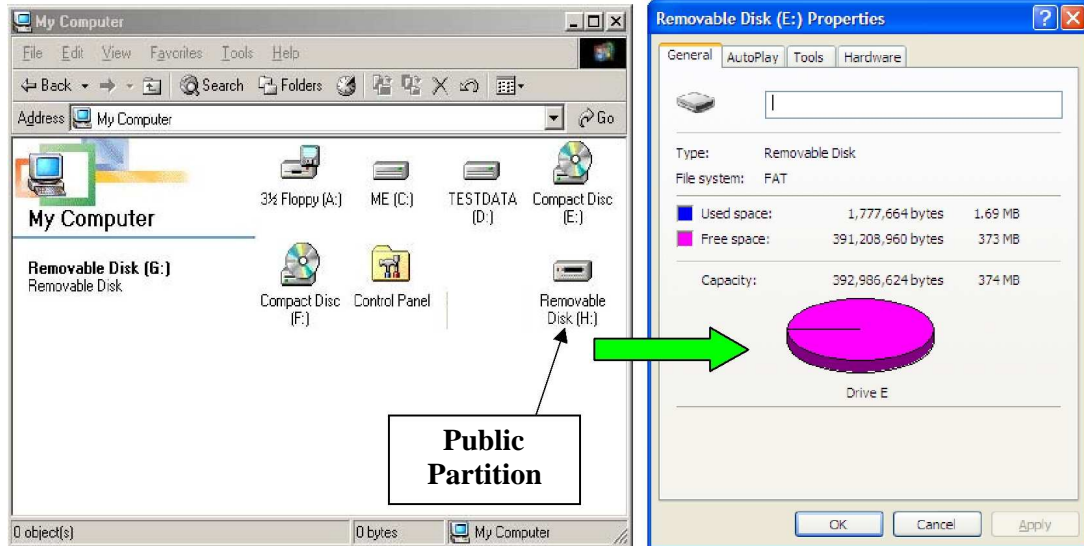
My Computer

File Edit View Favorites Tools Help

Back Search Folders

Address My Computer Go

My Computer

Removable Disk (G:)
Removable Disk

3½ Floppy (A:) ME (C:) TESTDATA (D:) Compact Disc (E:)

Compact Disc (F:) Control Panel Removable Disk (H:)

Public Partition

0 object(s) 0 bytes My Computer

Removable Disk (E:) Properties

General AutoPlay Tools Hardware

Type: Removable Disk
File system: FAT

Used space: 1,777,664 bytes 1.69 MB
Free space: 391,208,960 bytes 373 MB

Capacity: 392,986,624 bytes 374 MB

Drive E

OK Cancel Apply